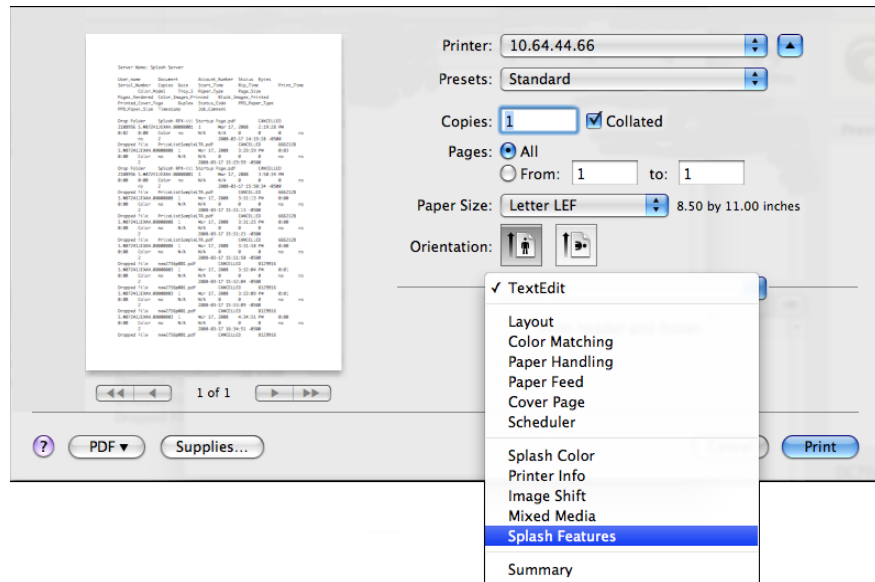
Printer: 10.64.44.66
Presets: Standard
Copies: 1 Collated
Pages: All
From: 1 to: 1
Paper Size: Letter LEF 8.50 by 11.00 inches
Orientation:

1 of 1

? PDF ▾ Supplies... Print

✓ TextEdit
Layout
Color Matching
Paper Handling
Paper Feed
Cover Page
Scheduler
Splash Color
Printer Info
Image Shift
Mixed Media
Splash Features
Summary